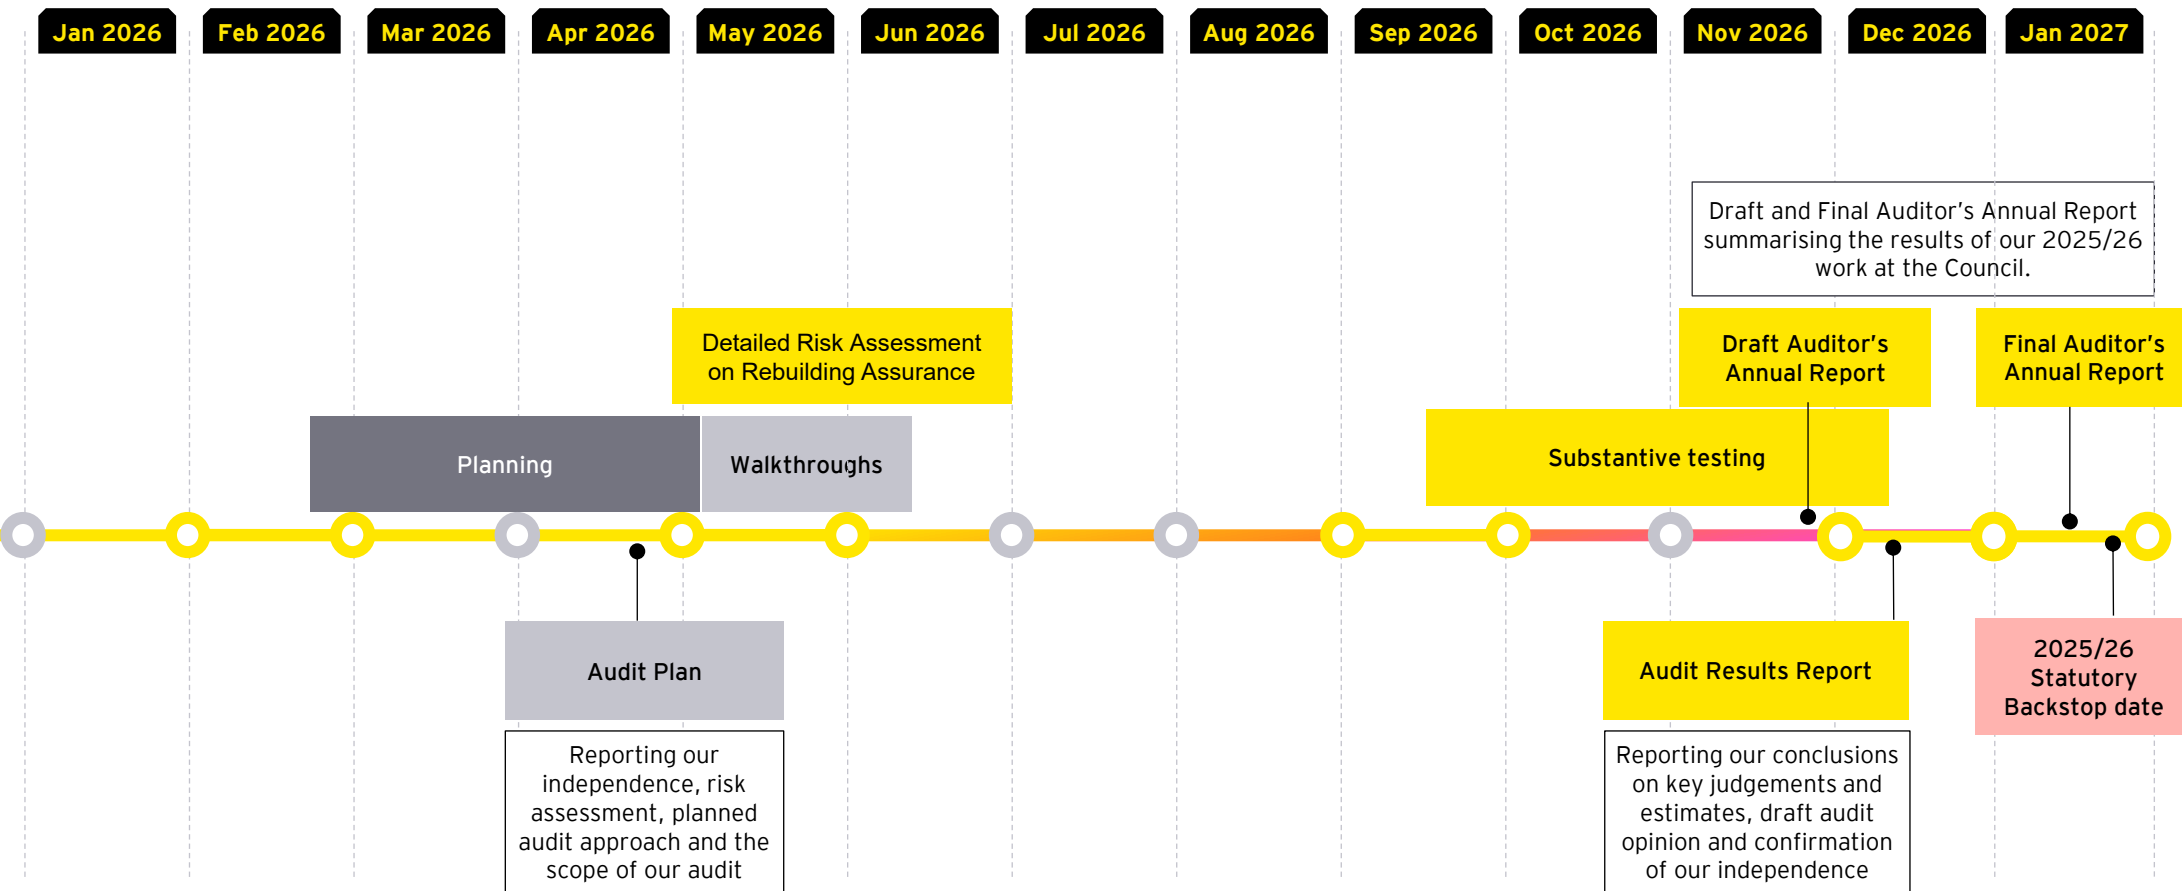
Jan 2026 Feb 2026 Mar 2026 Apr 2026 May 2026 Jun 2026 Jul 2026 Aug 2026 Sep 2026 Oct 2026 Nov 2026 Dec 2026 Jan 2027

Draft and Final Auditor's Annual Report summarising the results of our 2025/26 work at the Council.

Detailed Risk Assessment on Rebuilding Assurance

Draft Auditor's Annual Report

Final Auditor's Annual Report

Planning

Walkthroughs

Substantive testing

Audit Plan

Reporting our independence, risk assessment, planned audit approach and the scope of our audit

Audit Results Report

Reporting our conclusions on key judgements and estimates, draft audit opinion and confirmation of our independence

2025/26 Statutory Backstop date